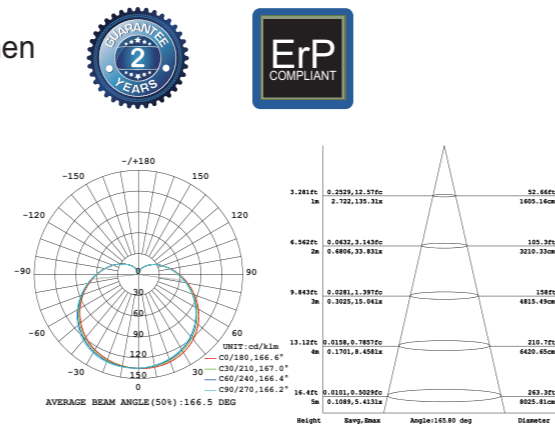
en

GUARANTEE
2
YEARS

ErP
COMPLIANT

-/+180
-150
150
-120
120
-90
90
-60
60
-30
30
0
30
60
90
120
150
UNIT:cd/klm
C0/180,166.6°
C30/210,167.0°
C60/240,166.4°
C90/270,166.2°
AVERAGE BEAM ANGLE(50%):166.5 DEG

| | | |
|---|---|---|
| 3.281ft 1m | 0.2529,12.57fc 2.722,135.31x | 52.66ft 1605.16cm |
| 6.562ft 2m | 0.0632,3.143fc 0.6806,33.831x | 105.3ft 3210.33cm |
| 9.843ft 3m | 0.0281,1.397fc 0.3025,15.041x | 158ft 4815.49cm |
| 13.12ft 4m | 0.0158,0.7857fc 0.1701,8.4581x | 210.7ft 6420.65cm |
| 16.4ft 5m | 0.0101,0.5029fc 0.1089,5.4131x | 263.3ft 8025.81cm |
| Height | Eavg,Emax Angle:165.80 deg | Diameter |